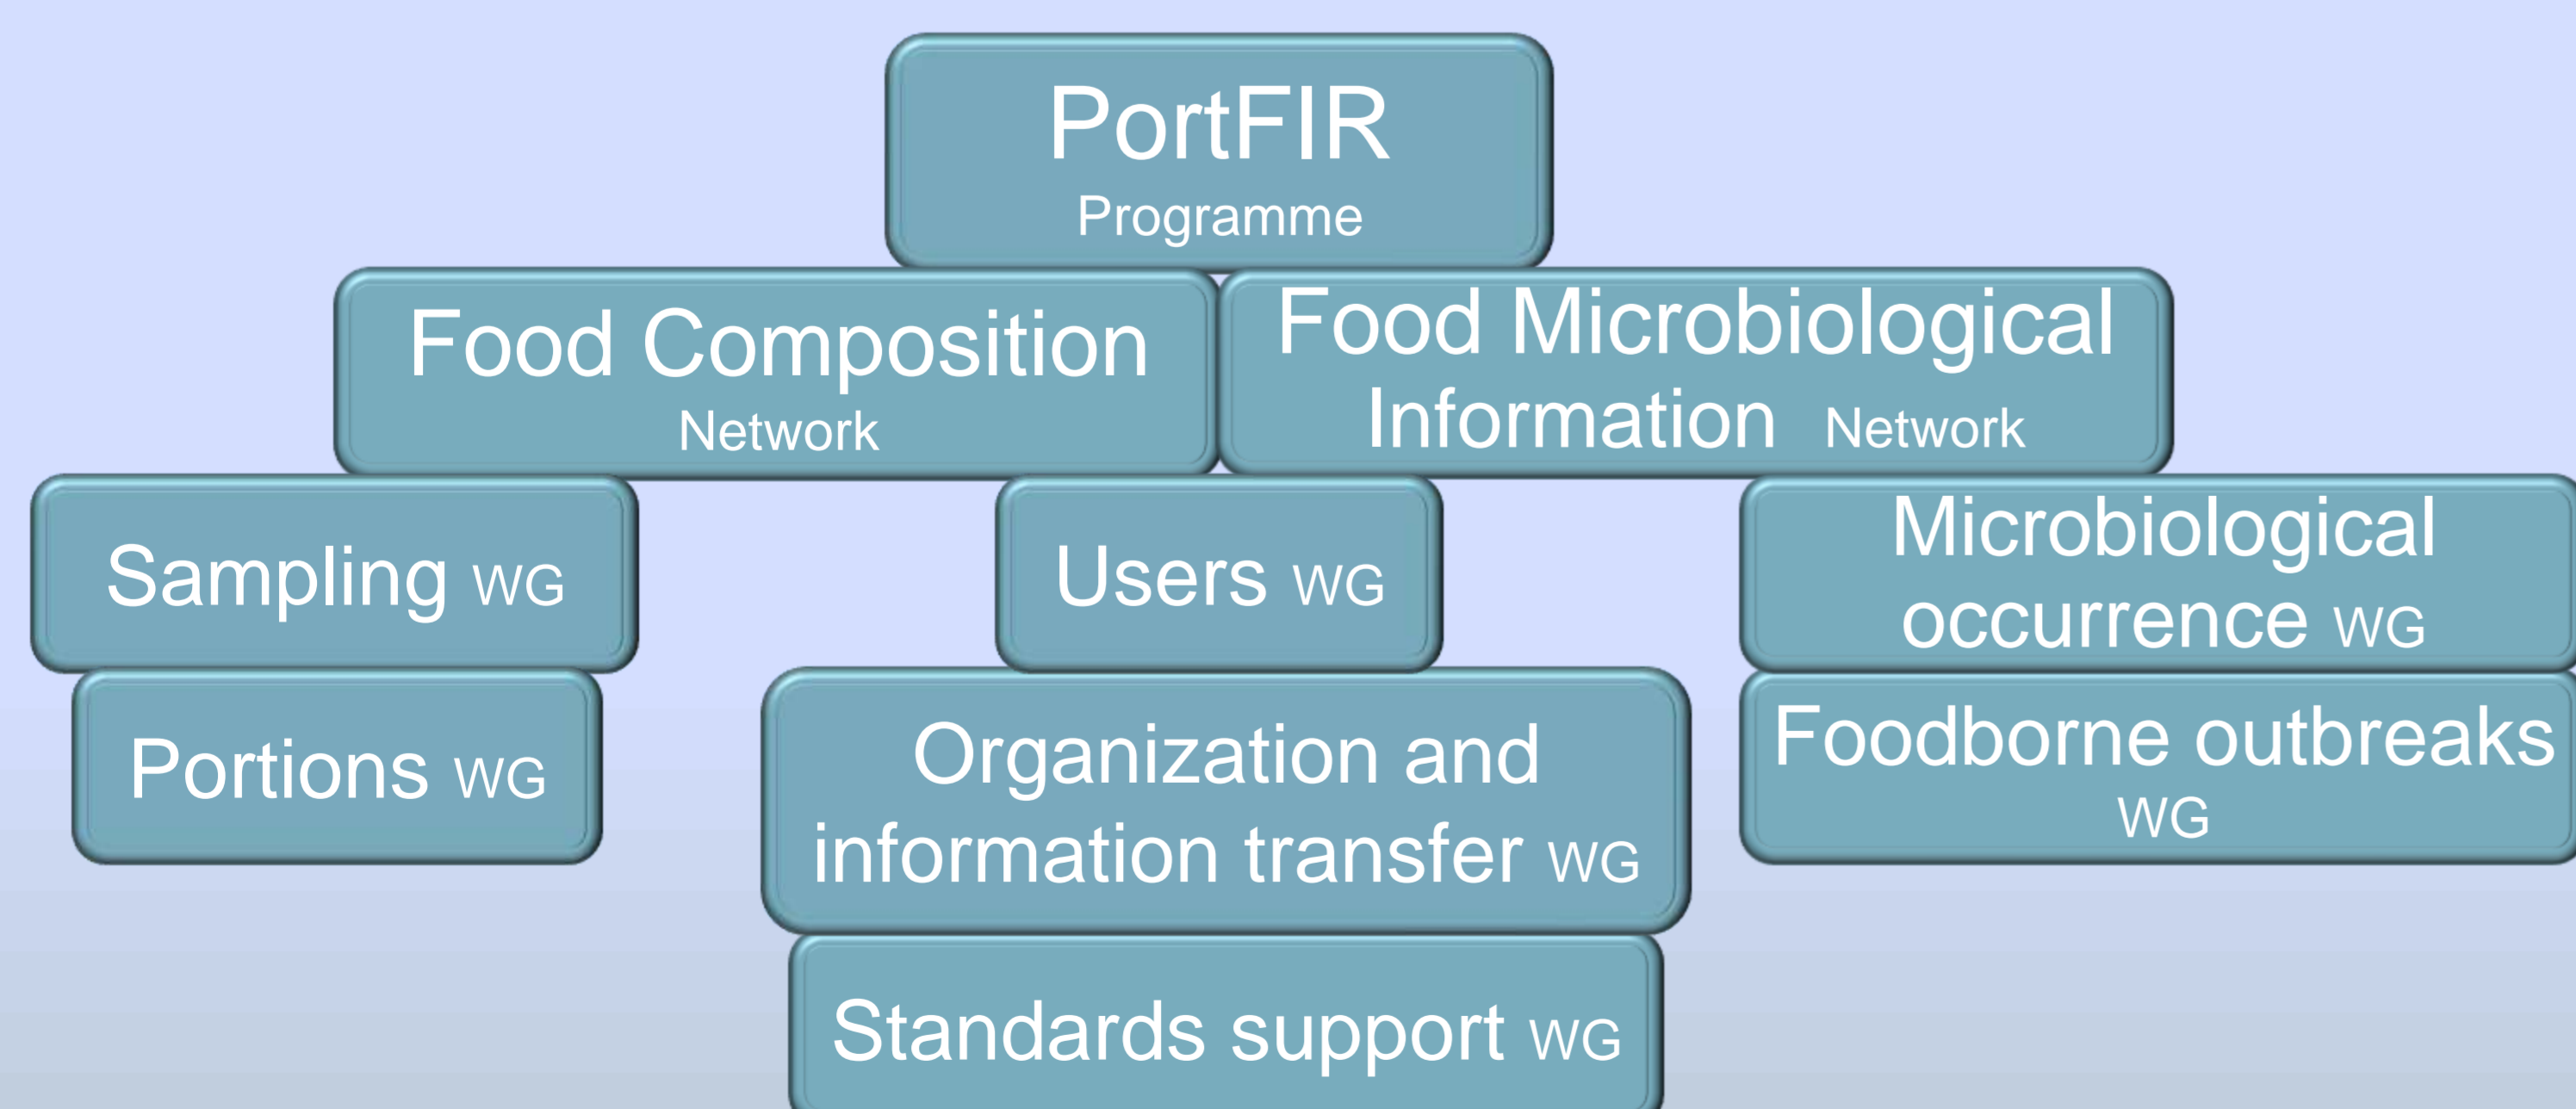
PortFIR
Programme

Food Composition
Network

Food Microbiological Information Network

Sampling WG

Users WG

Microbiological occurrence WG

Portions WG

Organization and information transfer WG

Foodborne outbreaks WG

Standards support WG